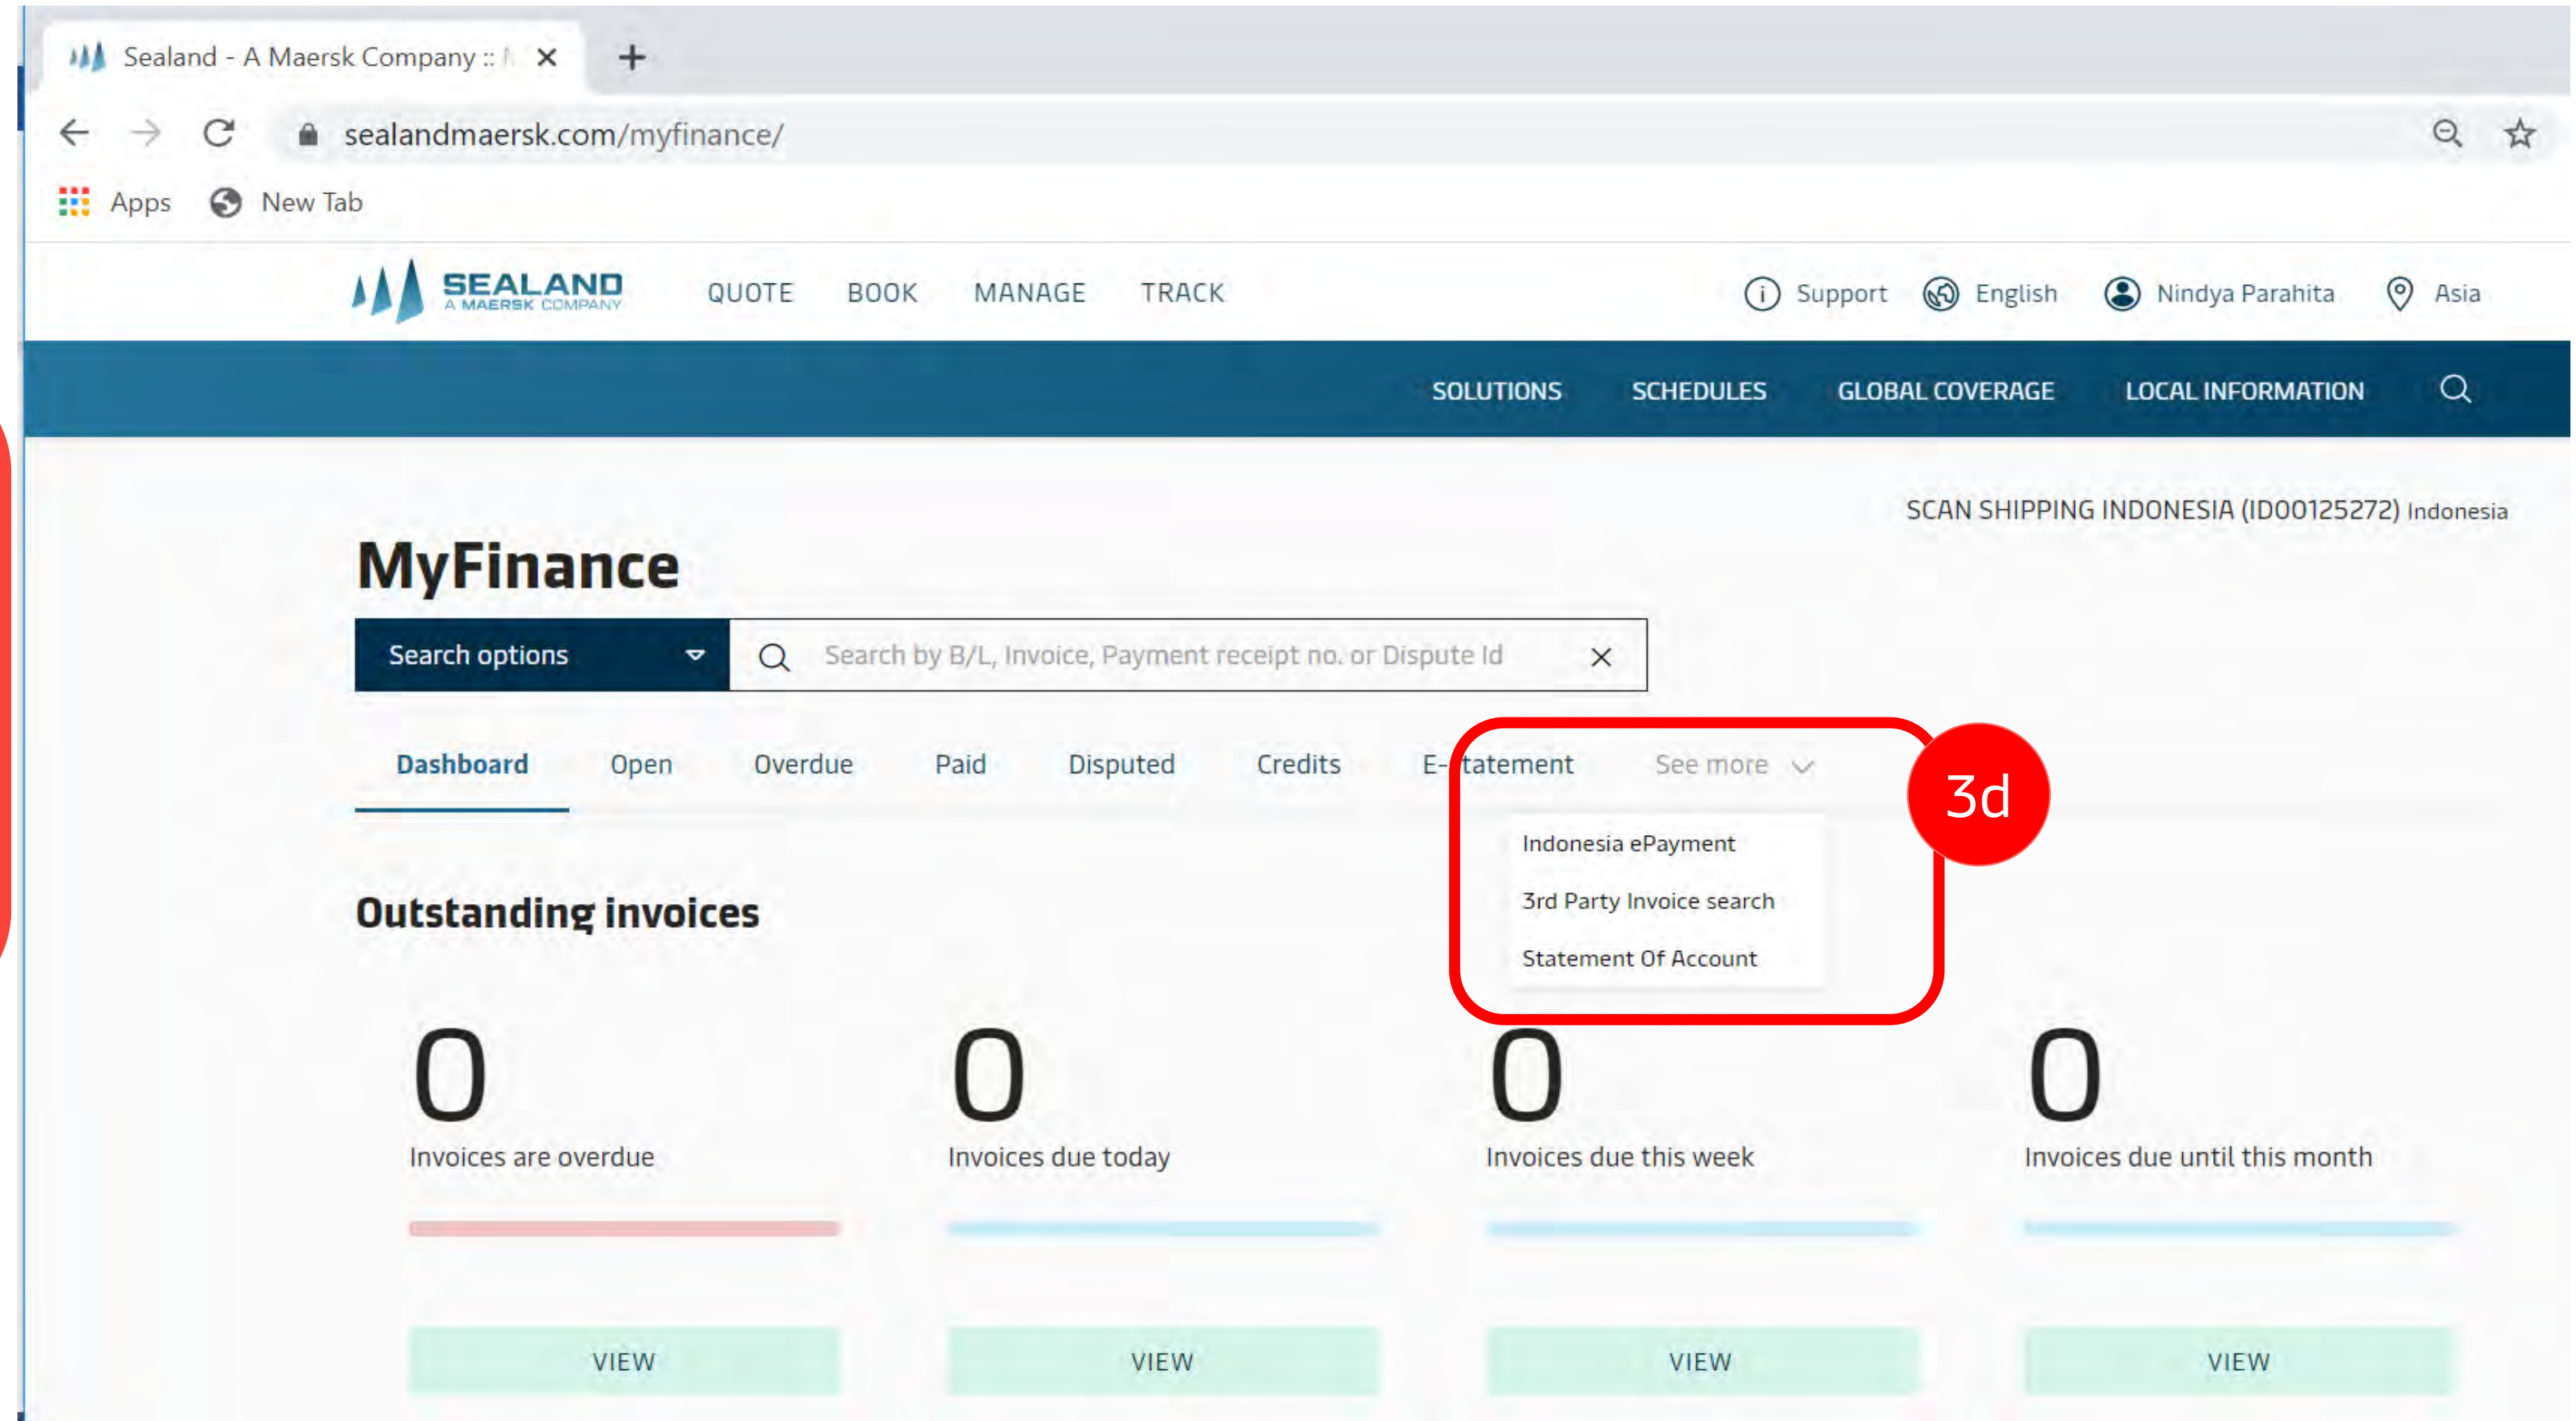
Sealand - A Maersk Company :: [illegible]

sealandmaersk.com/myfinance/

Apps New Tab

SEALAND
A MAERSK COMPANY

QUOTE BOOK MANAGE TRACK

Support English Nindya Parahita Asia

SOLUTIONS SCHEDULES GLOBAL COVERAGE LOCAL INFORMATION

SCAN SHIPPING INDONESIA (ID00125272) Indonesia

MyFinance

Search options

Search by B/L, Invoice, Payment receipt no. or Dispute Id

Dashboard Open Overdue Paid Disputed Credits E-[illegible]tatement See more

Indonesia ePayment
3rd Party Invoice search
Statement Of Account

3d

Outstanding invoices

0
Invoices are overdue
VIEW

0
Invoices due today
VIEW

0
Invoices due this week
VIEW

0
Invoices due until this month
VIEW